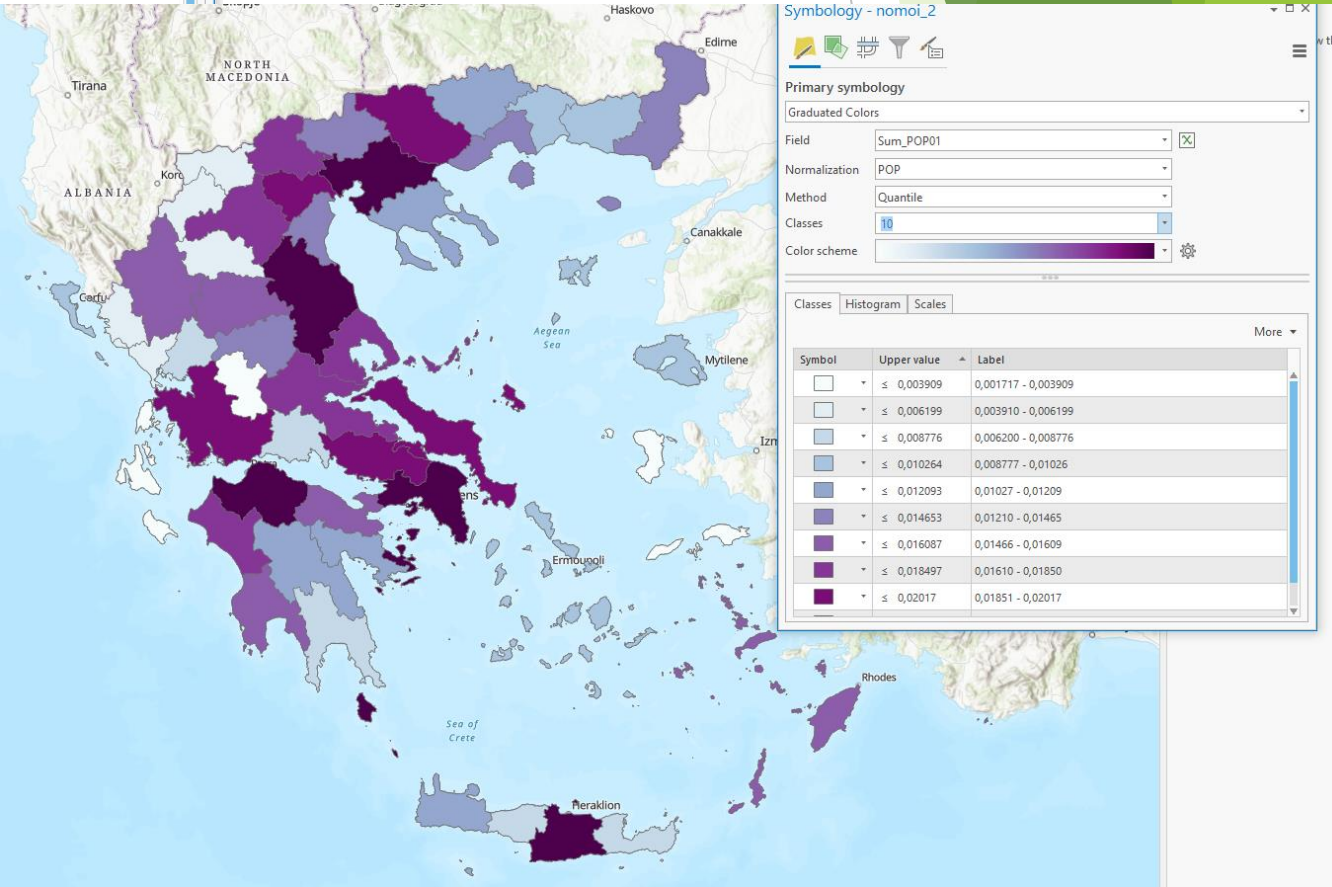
Skopje
Haskovo
Edirne
Tirana
NORTH MACEDONIA
ALBANIA
Kor
Canakkale
Corfu
Aegean Sea
Mytilene
Izm
ens
Ermoupoli
Rhodes
Sea of Crete
Heraklion

Symbology - nomoi_2

Primary symbology
Graduated Colors
Field Sum_POP01
Normalization POP
Method Quantile
Classes 10
Color scheme

Classes Histogram Scales
More

| Symbol | Upper value | Label |
|---|---|---|
| | ≤ 0,003909 | 0,001717 - 0,003909 |
| | ≤ 0,006199 | 0,003910 - 0,006199 |
| | ≤ 0,008776 | 0,006200 - 0,008776 |
| | ≤ 0,010264 | 0,008777 - 0,01026 |
| | ≤ 0,012093 | 0,01027 - 0,01209 |
| | ≤ 0,014653 | 0,01210 - 0,01465 |
| | ≤ 0,016087 | 0,01466 - 0,01609 |
| | ≤ 0,018497 | 0,01610 - 0,01850 |
| | ≤ 0,02017 | 0,01851 - 0,02017 |